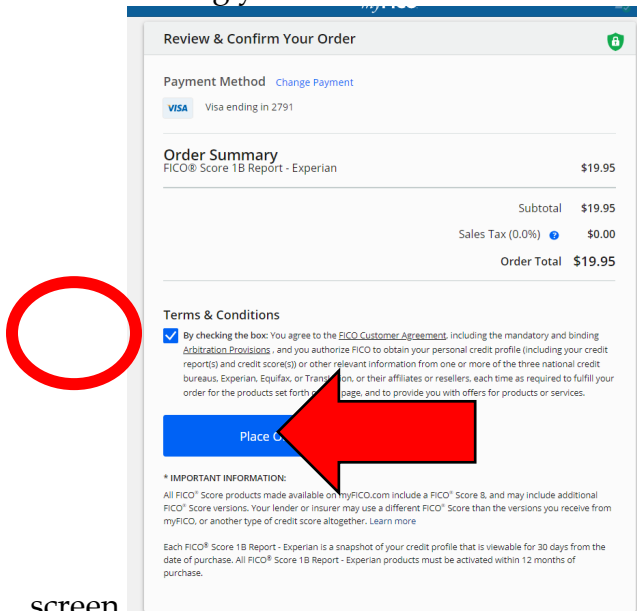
myFICO

Review & Confirm Your Order

Payment Method Change Payment

VISA Visa ending in 2791

Order Summary
FICO® Score 1B Report - Experian $19.95

Subtotal $19.95

Sales Tax (0.0%) $0.00

Order Total $19.95

Terms & Conditions

By checking the box: You agree to the FICO Customer Agreement, including the mandatory and binding Arbitration Provisions , and you authorize FICO to obtain your personal credit profile (including your credit report(s) and credit score(s)) or other relevant information from one or more of the three national credit bureaus, Experian, Equifax, or Trans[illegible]on, or their affiliates or resellers, each time as required to fulfill your order for the products set forth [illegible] page, and to provide you with offers for products or services.

Place O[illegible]

* IMPORTANT INFORMATION:

All FICO® Score products made available on myFICO.com include a FICO® Score 8, and may include additional FICO® Score versions. Your lender or insurer may use a different FICO® Score than the versions you receive from myFICO, or another type of credit score altogether. Learn more

Each FICO® Score 1B Report - Experian is a snapshot of your credit profile that is viewable for 30 days from the date of purchase. All FICO® Score 1B Report - Experian products must be activated within 12 months of purchase.

screen